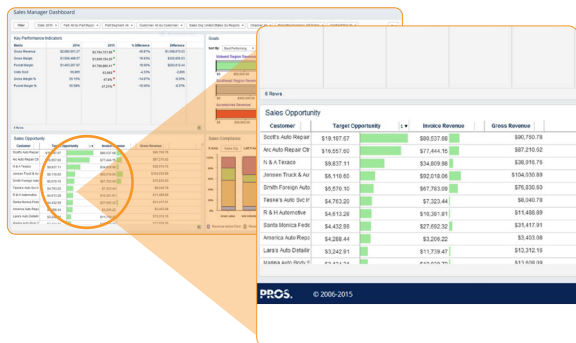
Sales Manager Dashboard

Key Performance Indicators

Sales Opportunity

Goals

Sales Comparison

6 Rows

Sales Opportunity

| Customer | Target Opportunity | Invoice Revenue | Gross Revenue |
|---|---|---|---|
| Scott's Auto Repair | $19,197.67 | $80,537.88 | $90,750.79 |
| Arc Auto Repair Ctr | $16,557.60 | $77,444.15 | $87,210.02 |
| N & A Texaco | $9,837.11 | $34,809.98 | $36,916.75 |
| Jensen Truck & Au | $8,110.60 | $92,018.06 | $104,055.89 |
| Smith Foreign Auto | $5,570.10 | $67,763.09 | $76,830.50 |
| Taske's Auto Svc I | $4,763.20 | $7,323.44 | $8,040.79 |
| R & H Automotive | $4,613.28 | $10,261.81 | $11,458.89 |
| Santa Monica Fedc | $4,542.17 | $27,692.32 | $31,417.91 |
| America Auto Repa | $4,288.44 | $3,205.22 | $3,403.08 |
| Lara's Auto Detailir | $3,848.01 | $11,739.47 | $13,312.15 |
| NAPPA Auto Body S | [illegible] | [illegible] | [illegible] |

PROS. © 2006-2015